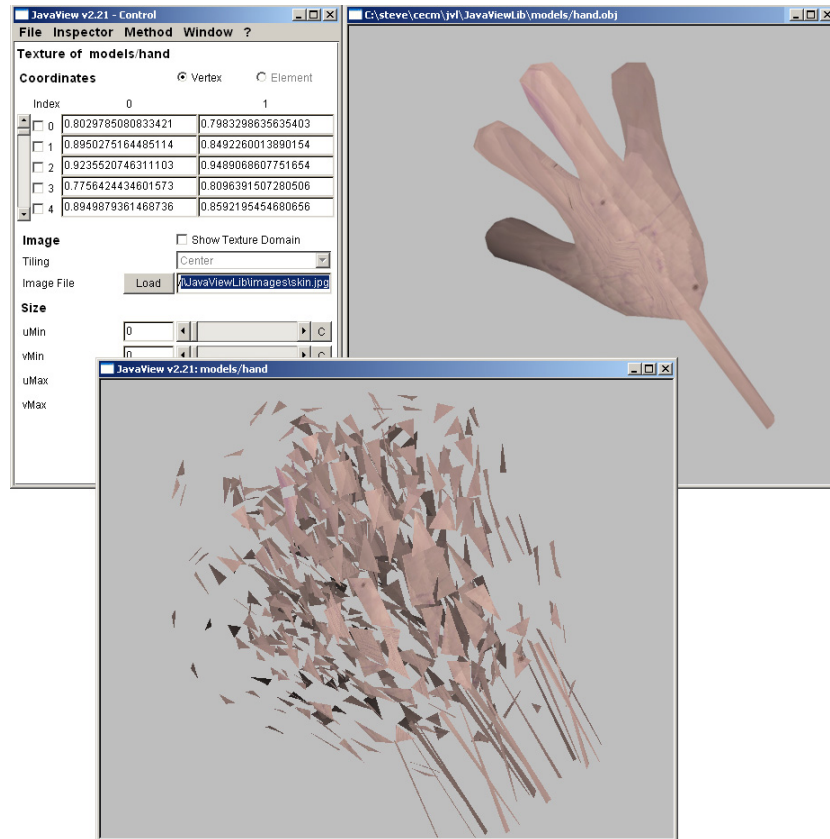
JavaView v2.21 - Control

File Inspector Method Window ?

Texture of models/hand

Coordinates Vertex Element

| Index | 0 | 1 |
|---|---|---|
| 0 | 0.8029785080833421 | 0.7983298635635403 |
| 1 | 0.8950275164485114 | 0.8492260013890154 |
| 2 | 0.9235520746311103 | 0.9489068607751654 |
| 3 | 0.7756424434601573 | 0.8096391507280506 |
| 4 | 0.8949879361468736 | 0.8592195454680656 |

Image Show Texture Domain

Tiling Center

Image File Load /\JavaViewLib\images\skin.jpg

Size

uMin 0 C

vMin 0 C

uMax

vMax

C:\steve\cecm\jvl\JavaViewLib\models\hand.obj

JavaView v2.21: models/hand